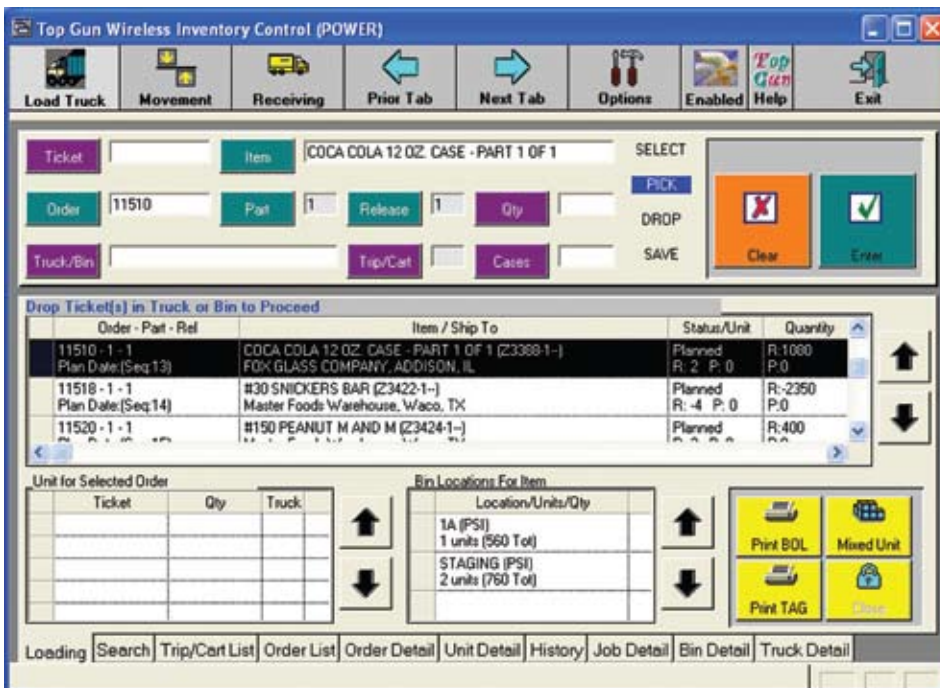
Top Gun Wireless Inventory Control (POWER)

Load Truck | Movement | Receiving | Prior Tab | Next Tab | Options | Enabled | Top Gun Help | Exit

Ticket
Item COCA COLA 12 OZ. CASE - PART 1 OF 1
SELECT
PICK
Order 11510
Part 1
Release 1
Qty
DROP
Truck/Bin
Trip/Cart
Cases
SAVE
Clear
Enter

Drop Ticket(s) in Truck or Bin to Proceed

| Order - Part - Rel | Item / Ship To | Status/Unit | Quantity |
|---|---|---|---|
| 11510 - 1 - 1 Plan Date:(Seq:13) | COCA COLA 12 OZ. CASE - PART 1 OF 1 (Z3388-1--) FOX GLASS COMPANY, ADDISON, IL | Planned R: 2 P: 0 | R:1080 P:0 |
| 11518 - 1 - 1 Plan Date:(Seq:14) | #30 SNICKERS BAR (Z3422-1--) Master Foods Warehouse, Waco, TX | Planned R: -4 P: 0 | R:-2350 P:0 |
| 11520 - 1 - 1 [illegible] | #150 PEANUT M AND M (Z3424-1--) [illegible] | Planned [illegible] | R:400 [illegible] |

Unit for Selected Order

| Ticket | Qty | Truck |
|---|---|---|
| | | |

Bin Locations For Item

| Location/Units/Qty |
|---|
| 1A (PSI) 1 units (560 Tot) |
| STAGING (PSI) 2 units (760 Tot) |

Print BOL
Mixed Unit
Print TAG
Close

Loading | Search | Trip/Cart List | Order List | Order Detail | Unit Detail | History | Job Detail | Bin Detail | Truck Detail